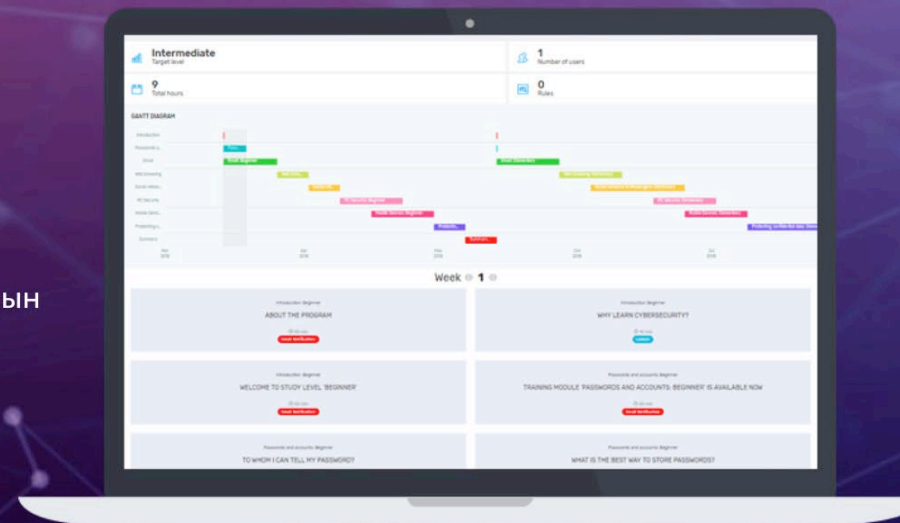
ЫН

Intermediate
Target level

1
Number of users

9
Total hours

0
Rules

GANTT DIAGRAM

Week 1

Introduction Beginner
ABOUT THE PROGRAM
Email Notification

Introduction Beginner
WHY LEARN CYBERSECURITY?

Introduction Beginner
WELCOME TO STUDY LEVEL 'BEGINNER'
Email Notification

Passwords and accounts Beginner
TRAINING MODULE 'PASSWORDS AND ACCOUNTS: BEGINNER' IS AVAILABLE NOW
Email Notification

Passwords and accounts Beginner
TO WHOM I CAN TELL MY PASSWORD?

Passwords and accounts Beginner
WHAT IS THE BEST WAY TO STORE PASSWORDS?